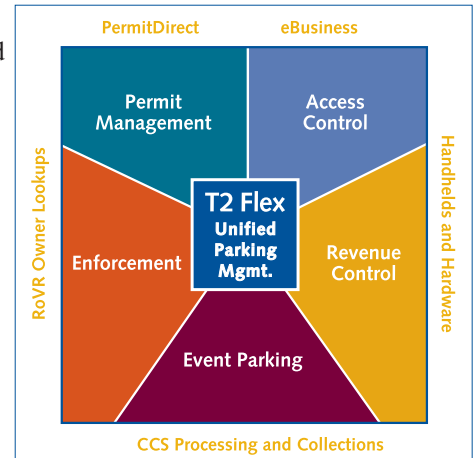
d

PermitDirect

eBusiness

RoVR Owner Lookups

Permit Management

Access Control

Handhelds and Hardware

T2 Flex
Unified Parking Mgmt.

Enforcement

Revenue Control

Event Parking

CCS Processing and Collections